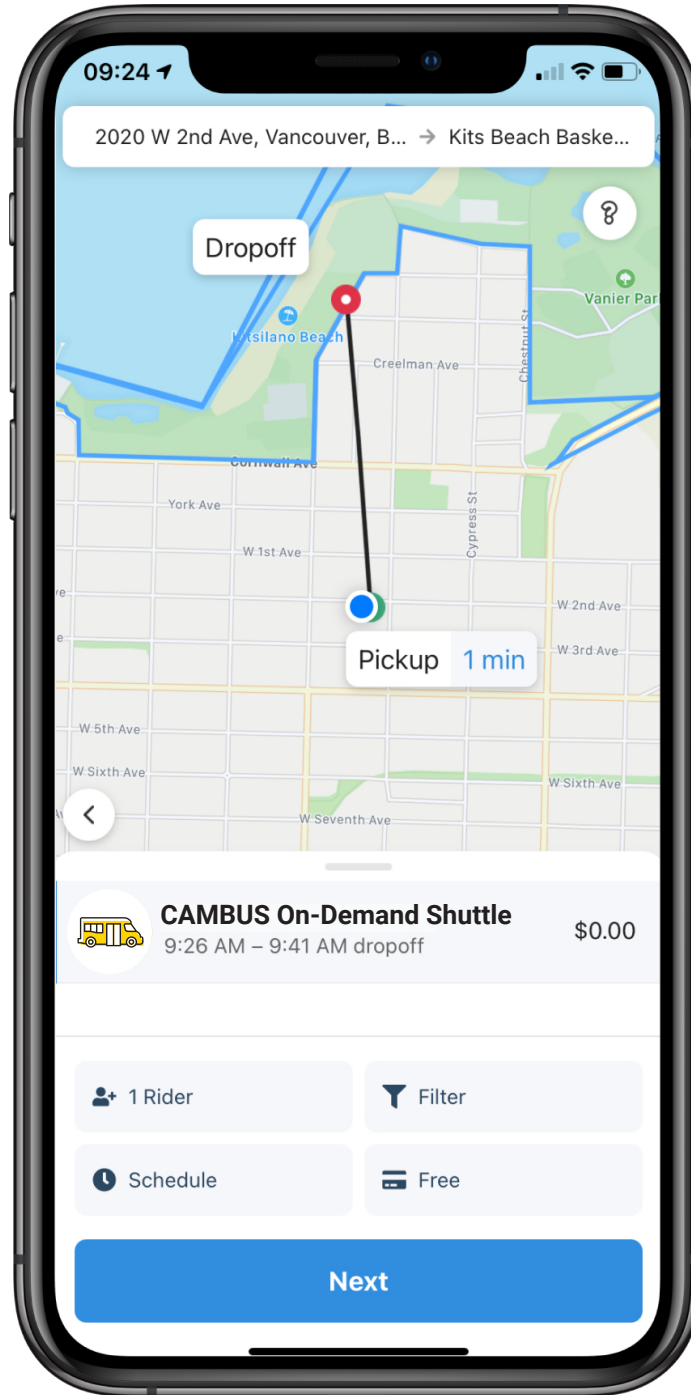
09:24

2020 W 2nd Ave, Vancouver, B... → Kits Beach Baske...

Dropoff

Vanier Park

Kitsilano Beach

Creelman Ave

Chestnut St

Cornwall Ave

York Ave

W 1st Ave

Cypress St

W 2nd Ave

Pickup 1 min

W 3rd Ave

W 5th Ave

W Sixth Ave

W Sixth Ave

W Seventh Ave

CAMBUS On-Demand Shuttle
9:26 AM – 9:41 AM dropoff
$0.00

1 Rider

Filter

Schedule

Free

Next